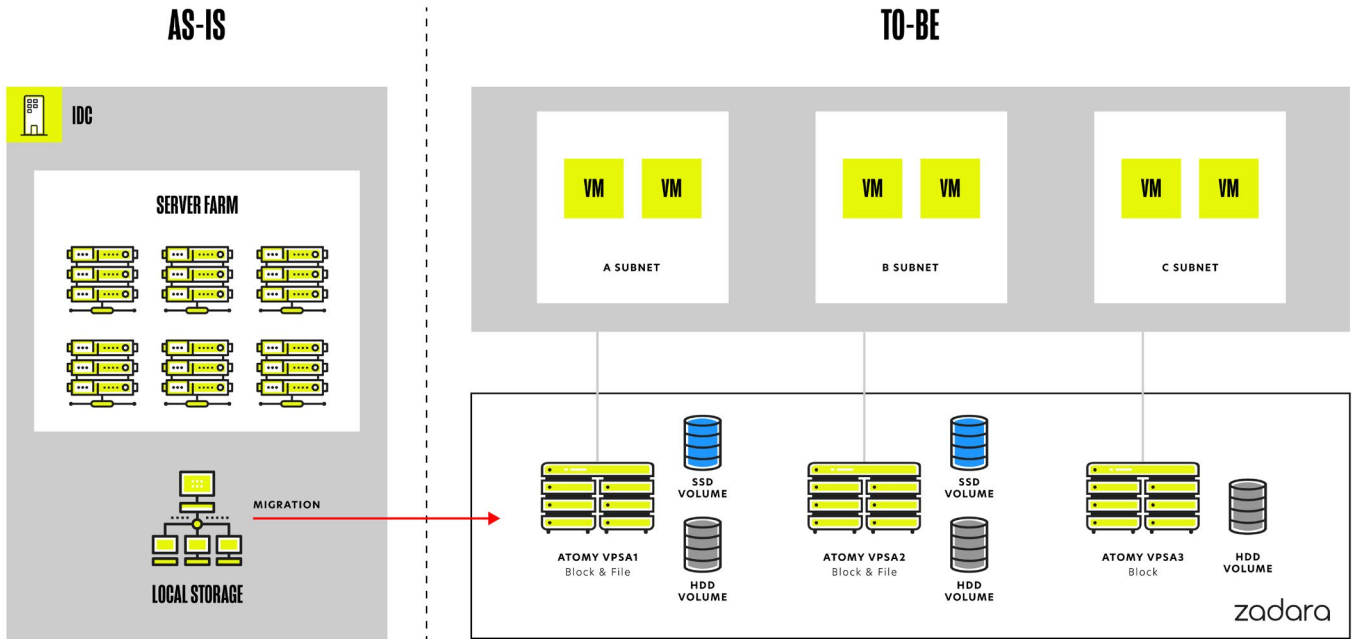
AS-IS

IDC

SERVER FARM

LOCAL STORAGE

MIGRATION

TO-BE

VM VM

A SUBNET

VM VM

B SUBNET

VM VM

C SUBNET

ATOMY VPSA1
Block & File

SSD VOLUME

HDD VOLUME

ATOMY VPSA2
Block & File

SSD VOLUME

HDD VOLUME

ATOMY VPSA3
Block

HDD VOLUME

zadara